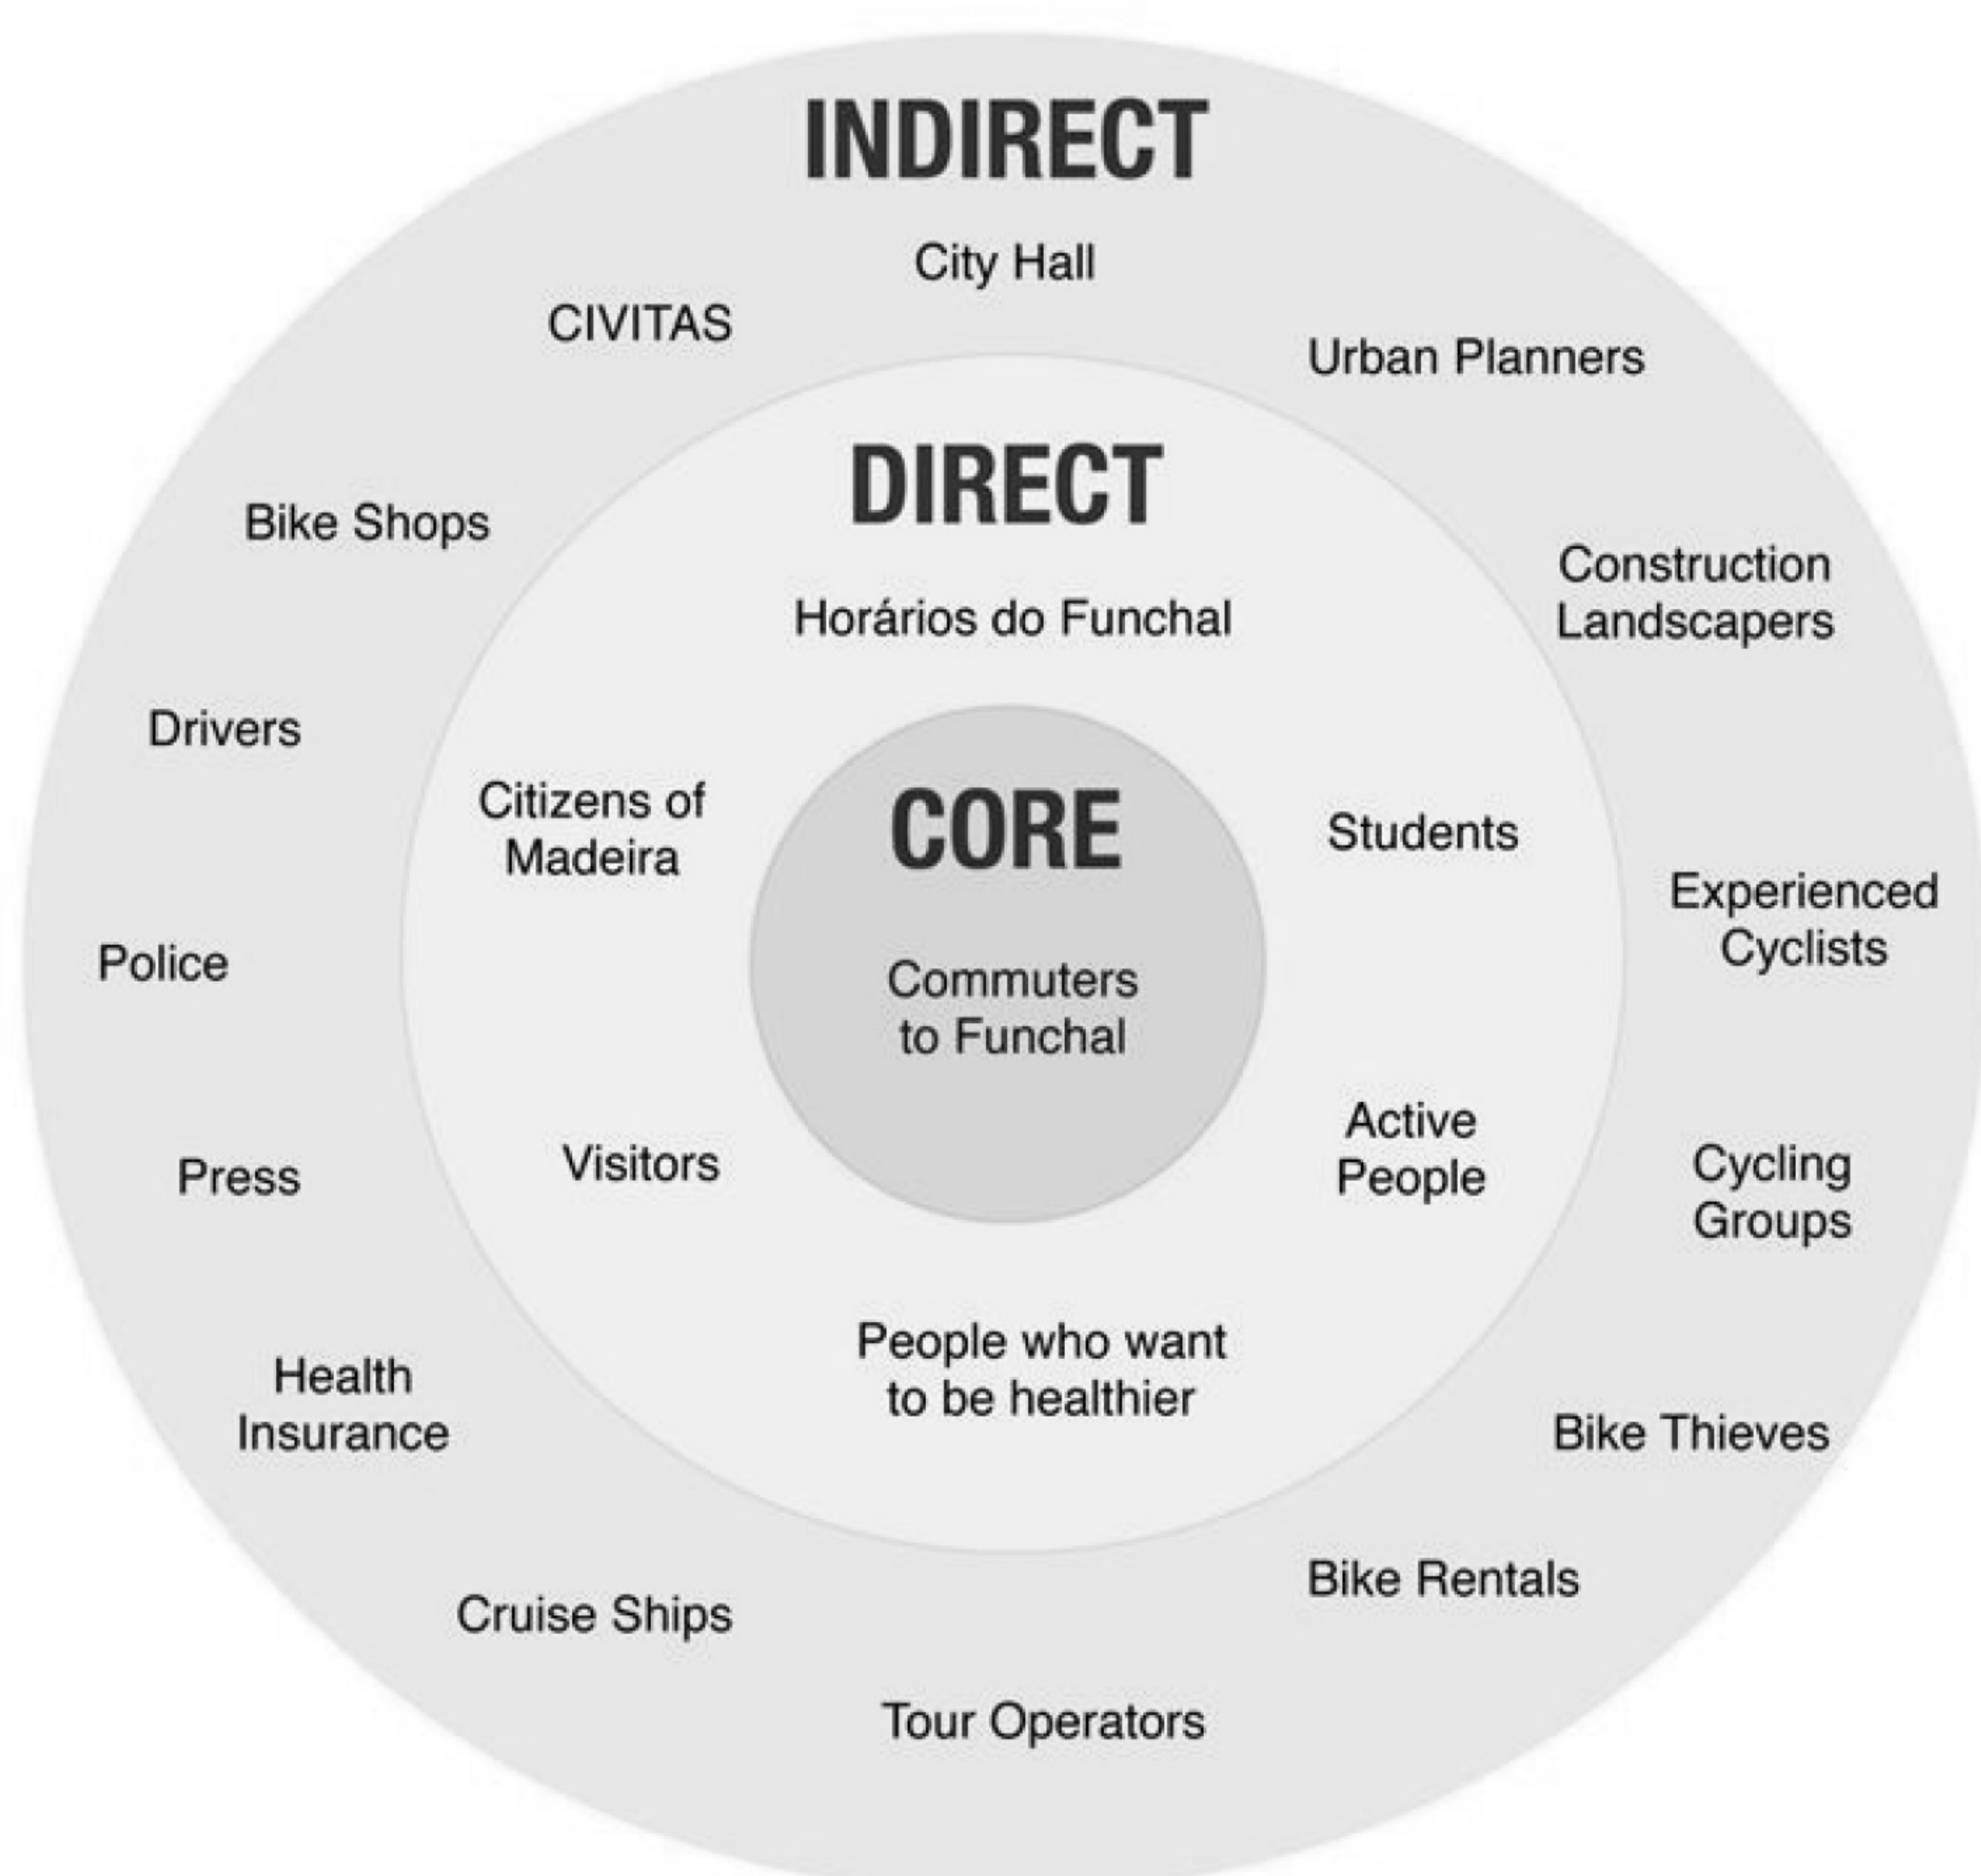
INDIRECT

City Hall

CIVITAS

Urban Planners

DIRECT

Bike Shops

Construction Landscapers

Horários do Funchal

Drivers

Citizens of Madeira

CORE

Students

Experienced Cyclists

Police

Commuters to Funchal

Active People

Cycling Groups

Press

Visitors

People who want to be healthier

Health Insurance

Bike Thieves

Bike Rentals

Cruise Ships

Tour Operators